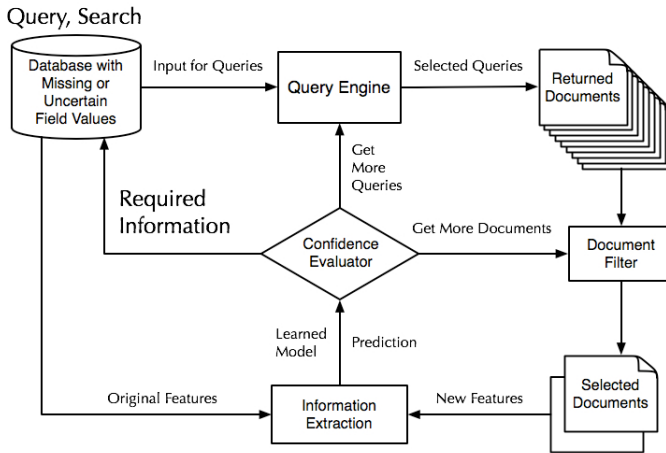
Query, Search

Database with Missing or Uncertain Field Values

Input for Queries

Query Engine

Selected Queries

Returned Documents

Get More Queries

Required Information

Confidence Evaluator

Get More Documents

Document Filter

Learned Model

Prediction

Original Features

Information Extraction

New Features

Selected Documents